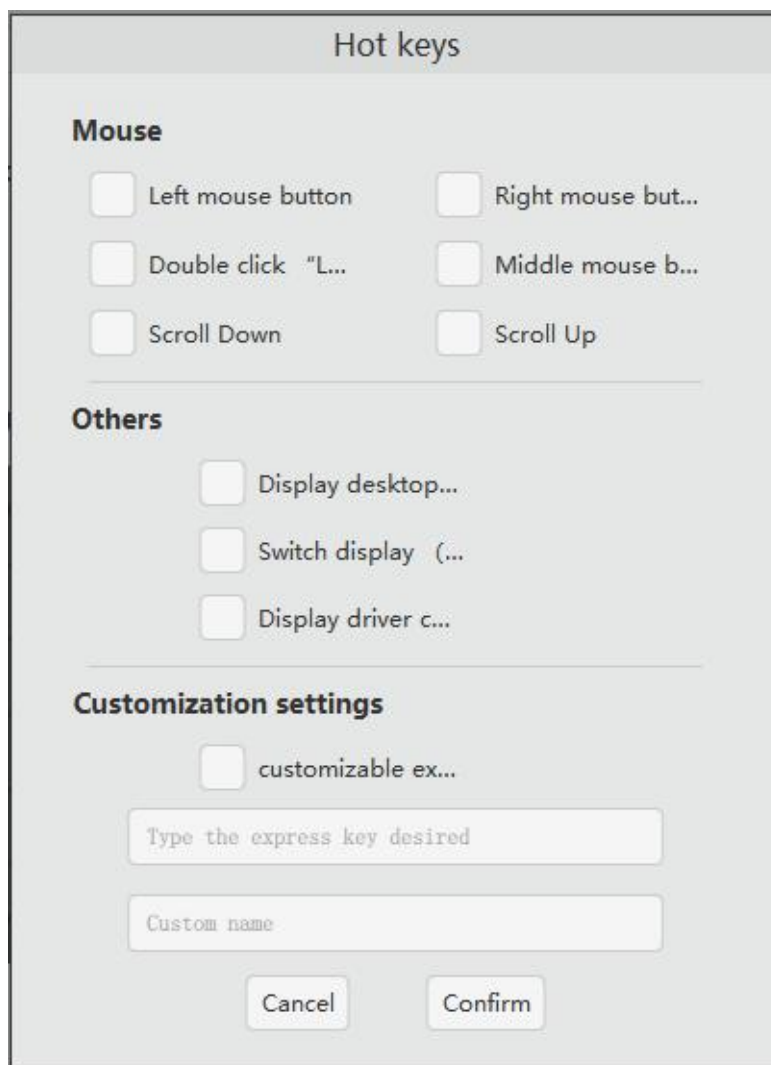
Hot keys

Mouse

Left mouse button

Right mouse but...

Double click “L...

Middle mouse b...

Scroll Down

Scroll Up

Others

Display desktop...

Switch display (...

Display driver c...

Customization settings

customizable ex...

Type the express key desired

Custom name

Cancel

Confirm